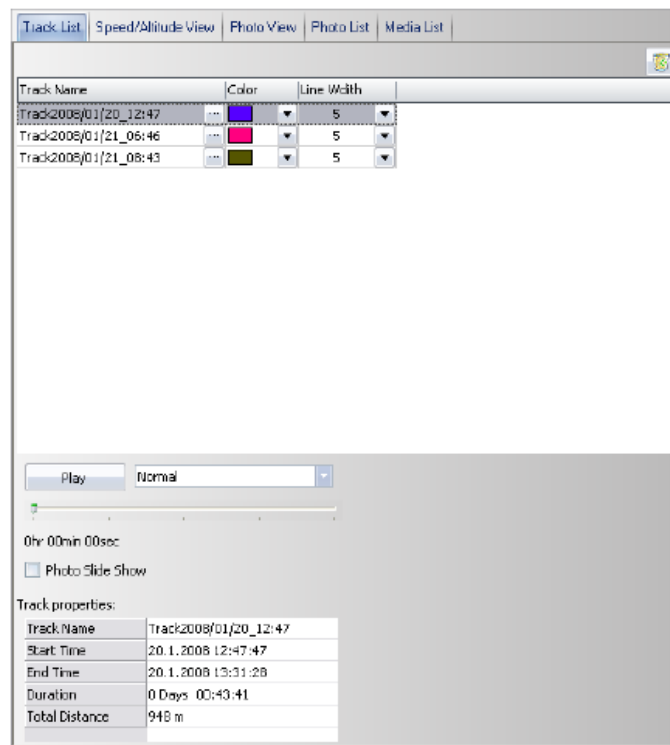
Track List | Speed/Altitude View | Photo View | Photo List | Media List

| Track Name | Color | Line Width |
|---|---|---|
| Track2008/01/20_12:47 | | 5 |
| Track2008/01/21_06:46 | | 5 |
| Track2008/01/21_08:43 | | 5 |

Play Normal

0hr 00min 00sec

Photo Slide Show

Track properties:

| Track Name | Track2008/01/20_12:47 |
|---|---|
| Start Time | 20.1.2008 12:47:47 |
| End Time | 20.1.2008 13:31:28 |
| Duration | 0 Days 00:43:41 |
| Total Distance | 948 m |